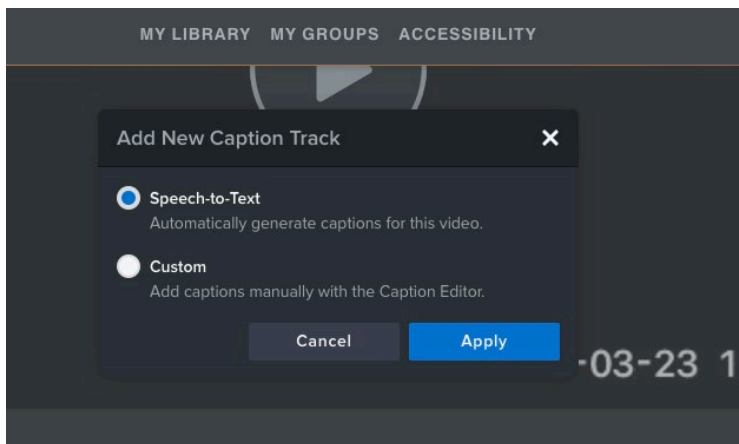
MY LIBRARY MY GROUPS ACCESSIBILITY

Add New Caption Track ✕

Speech-to-Text
Automatically generate captions for this video.

Custom
Add captions manually with the Caption Editor.

Cancel Apply

-03-23 1